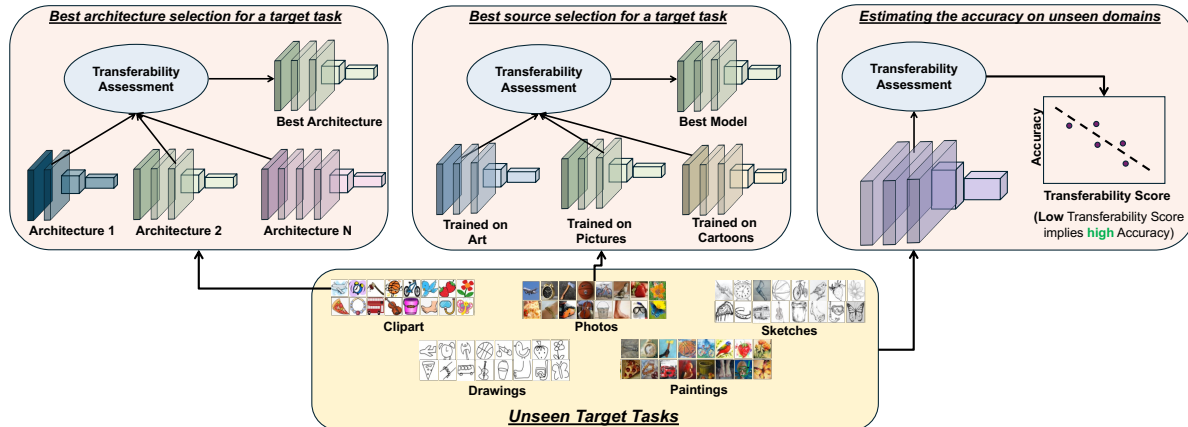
Best architecture selection for a target task

Transferability Assessment

Best Architecture

Architecture 1

Architecture 2

Architecture N

Best source selection for a target task

Transferability Assessment

Best Model

Trained on Art

Trained on Pictures

Trained on Cartoons

Estimating the accuracy on unseen domains

Transferability Assessment

Accuracy

Transferability Score

(Low Transferability Score implies high Accuracy)

Clipart

Photos

Sketches

Drawings

Paintings

Unseen Target Tasks